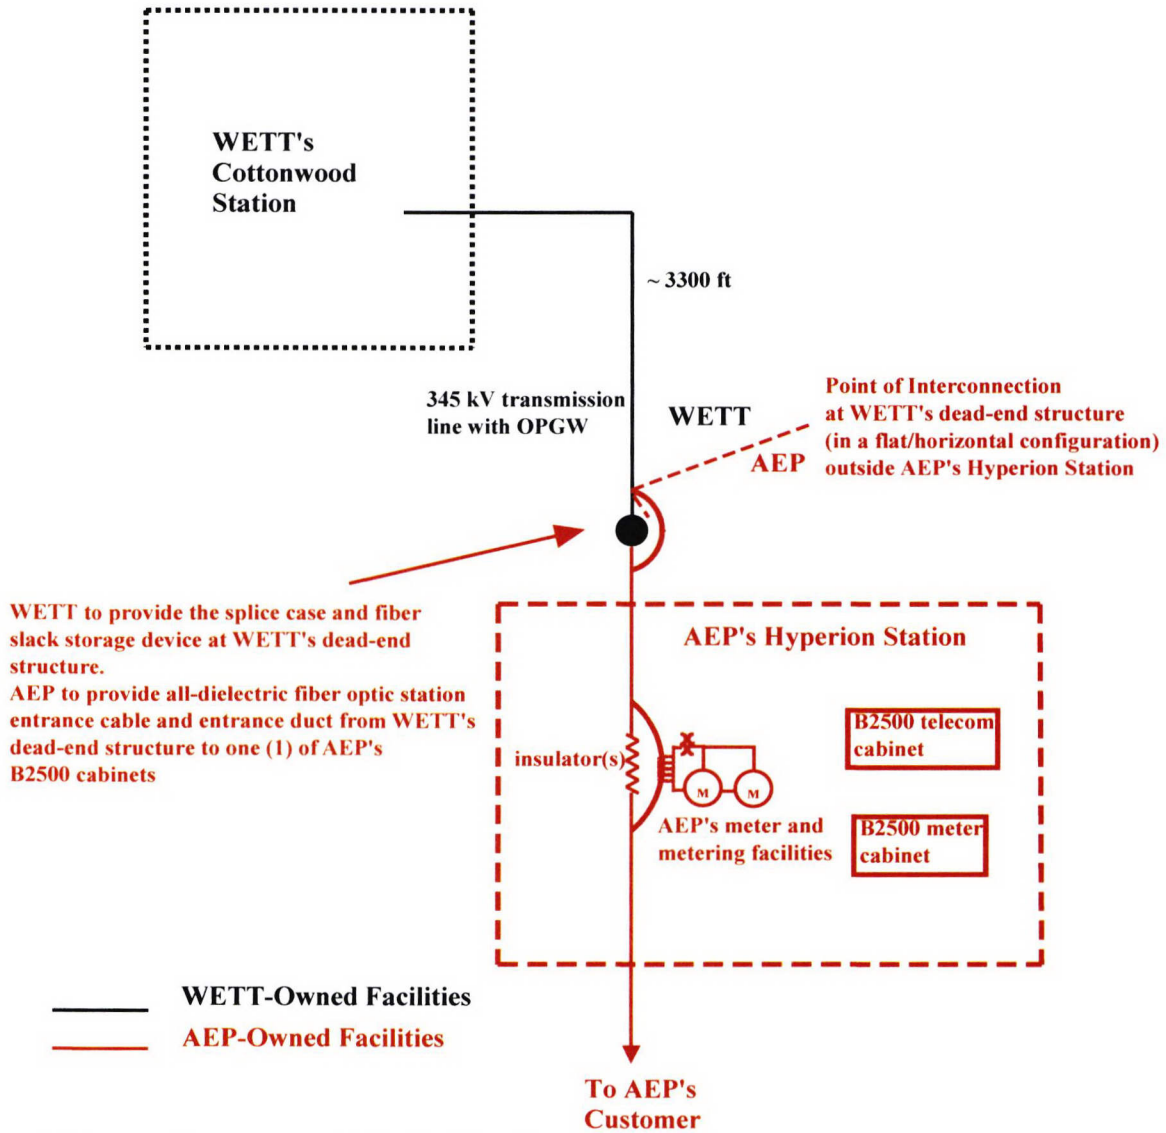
WETT's Cottonwood Station

~ 3300 ft

345 kV transmission line with OPGW

WETT

AEP

Point of Interconnection at WETT's dead-end structure (in a flat/horizontal configuration) outside AEP's Hyperion Station

WETT to provide the splice case and fiber slack storage device at WETT's dead-end structure.
AEP to provide all-dielectric fiber optic station entrance cable and entrance duct from WETT's dead-end structure to one (1) of AEP's B2500 cabinets

AEP's Hyperion Station

insulator(s)

M M

AEP's meter and metering facilities

B2500 telecom cabinet

B2500 meter cabinet

WETT-Owned Facilities

AEP-Owned Facilities

To AEP's Customer